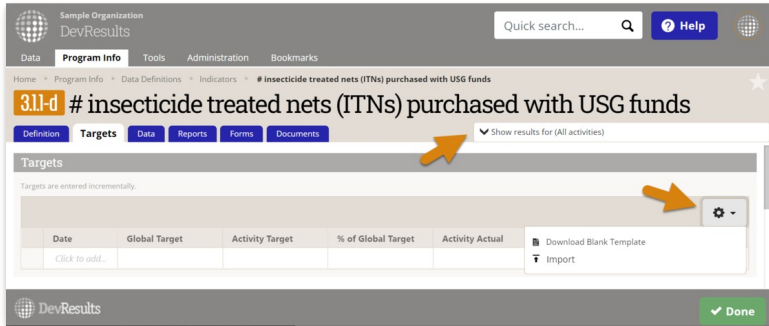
Sample Organization
DevResults

Quick search...

Help

Data Program Info Tools Administration Bookmarks

Home › Program Info › Data Definitions › Indicators › # insecticide treated nets (ITNs) purchased with USG funds

3.1.1-d # insecticide treated nets (ITNs) purchased with USG funds

Definition Targets Data Reports Forms Documents

Show results for (All activities)

Targets

Targets are entered incrementally.

| Date | Global Target | Activity Target | % of Global Target | Activity Actual |
|---|---|---|---|---|
| Click to add... | | | | |

Download Blank Template
Import

DevResults

Done